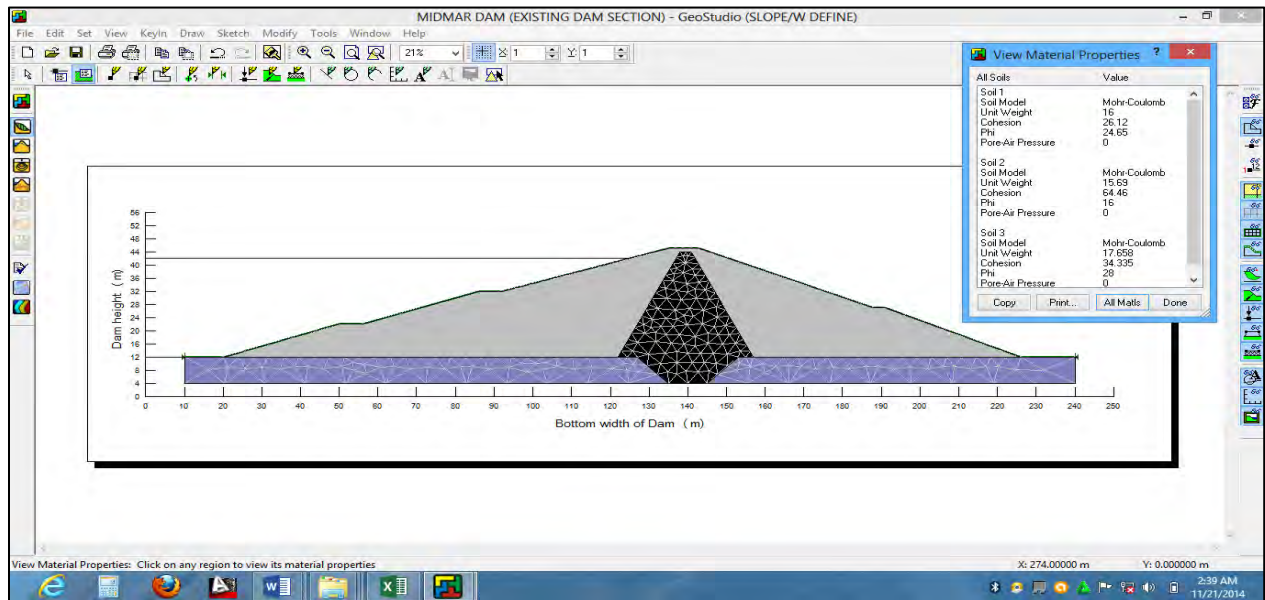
MIDMAR DAM (EXISTING DAM SECTION) - GeoStudio (SLOPE/W DEFINE)

File Edit Set View KeyIn Draw Sketch Modify Tools Window Help

21%   X 1   Y 1

View Material Properties

| All Soils | Value |
|---|---|
| Soil 1 | |
| Soil Model | Mohr-Coulomb |
| Unit Weight | 16 |
| Cohesion | 26.12 |
| Phi | 24.65 |
| Pore-Air Pressure | 0 |
| Soil 2 | |
| Soil Model | Mohr-Coulomb |
| Unit Weight | 15.69 |
| Cohesion | 64.46 |
| Phi | 16 |
| Pore-Air Pressure | 0 |
| Soil 3 | |
| Soil Model | Mohr-Coulomb |
| Unit Weight | 17.658 |
| Cohesion | 34.335 |
| Phi | 28 |
| Pore-Air Pressure | 0 |

Copy   Print...   All Matls   Done

Dam height (m)

56 52 48 44 40 36 32 28 24 20 16 12 8 4 0

0 10 20 30 40 50 60 70 80 90 100 110 120 130 140 150 160 170 180 190 200 210 220 230 240 250

Bottom width of Dam (m)

View Material Properties: Click on any region to view its material properties

X: 274.00000 m   Y: 0.000000 m

2:39 AM
11/21/2014